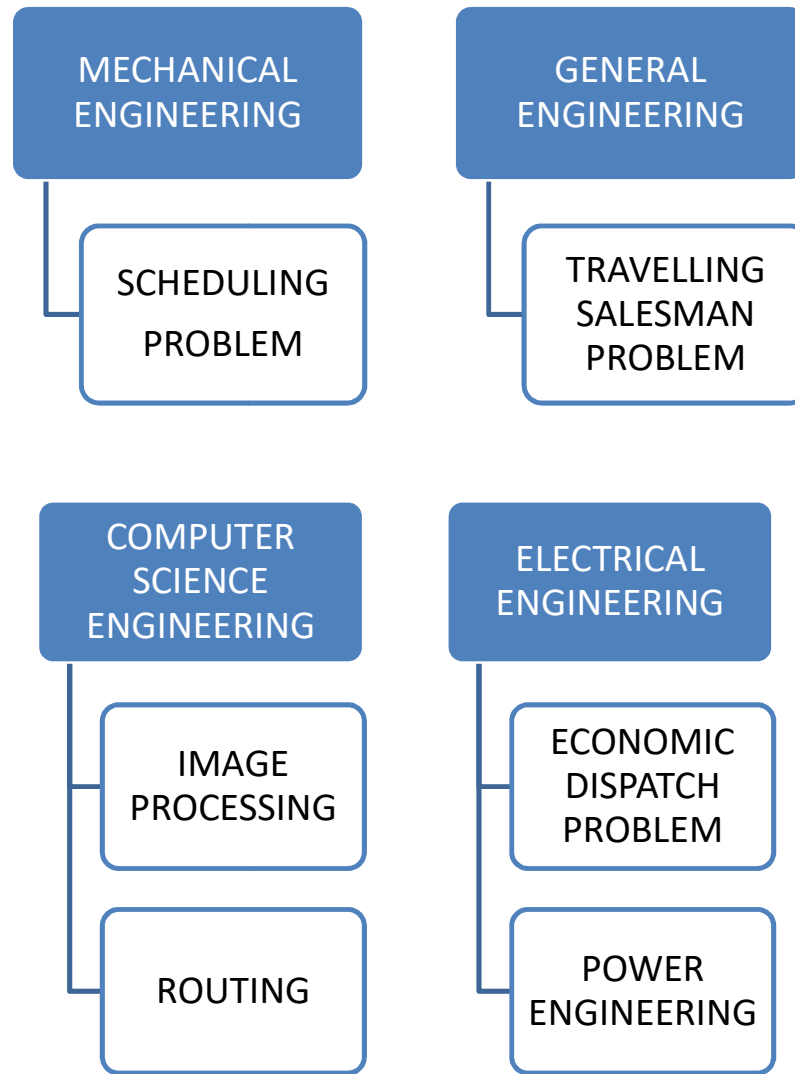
MECHANICAL ENGINEERING

SCHEDULING PROBLEM

GENERAL ENGINEERING

TRAVELLING SALESMAN PROBLEM

COMPUTER SCIENCE ENGINEERING

IMAGE PROCESSING

ROUTING

ELECTRICAL ENGINEERING

ECONOMIC DISPATCH PROBLEM

POWER ENGINEERING